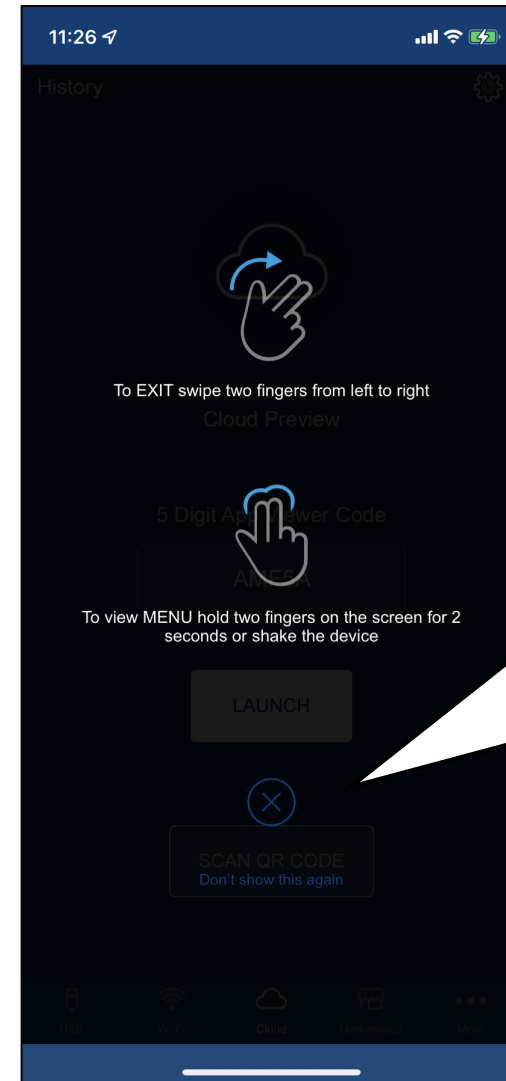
11:26

History

To EXIT swipe two fingers from left to right

Cloud Preview

5 Digit App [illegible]ewer Code

AM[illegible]A

To view MENU hold two fingers on the screen for 2 seconds or shake the device

LAUNCH

SCAN QR CODE

Don't show this again

USB

Wi-Fi

Cloud

Marketplace

More